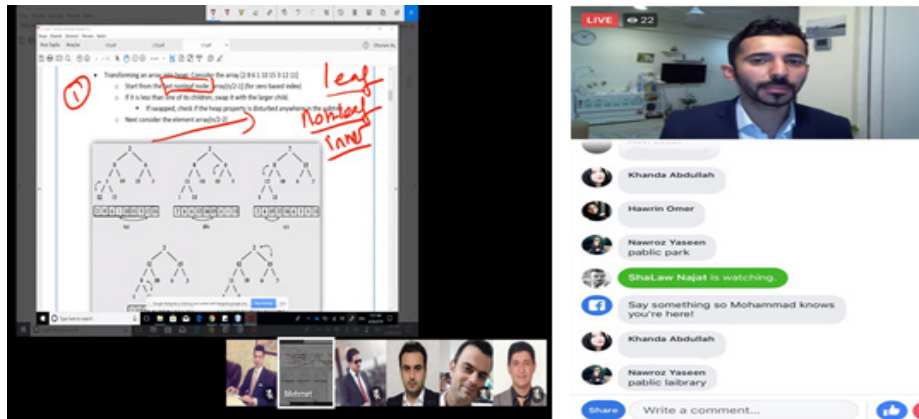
Transforming an array into heap: Consider the array [2 8 6 1 10 15 3 12 11]

Start from the last nonleaf node: array[n/2-1] (for zero based index)

If it is less than one of its children, swap it with the larger child.

If swapped, check if the heap property is disturbed anywhere in the subtree

Next consider the element array[n/2-2]

1

leaf

Nonleaf

inner

LIVE 22

Khanda Abdullah

Hawrin Omer

Nawroz Yaseen
pablic park

ShaLaw Najat is watching.

Say something so Mohammad knows you're here!

Khanda Abdullah

Nawroz Yaseen
pablic laibrary

Share

Write a comment...

Mehmet